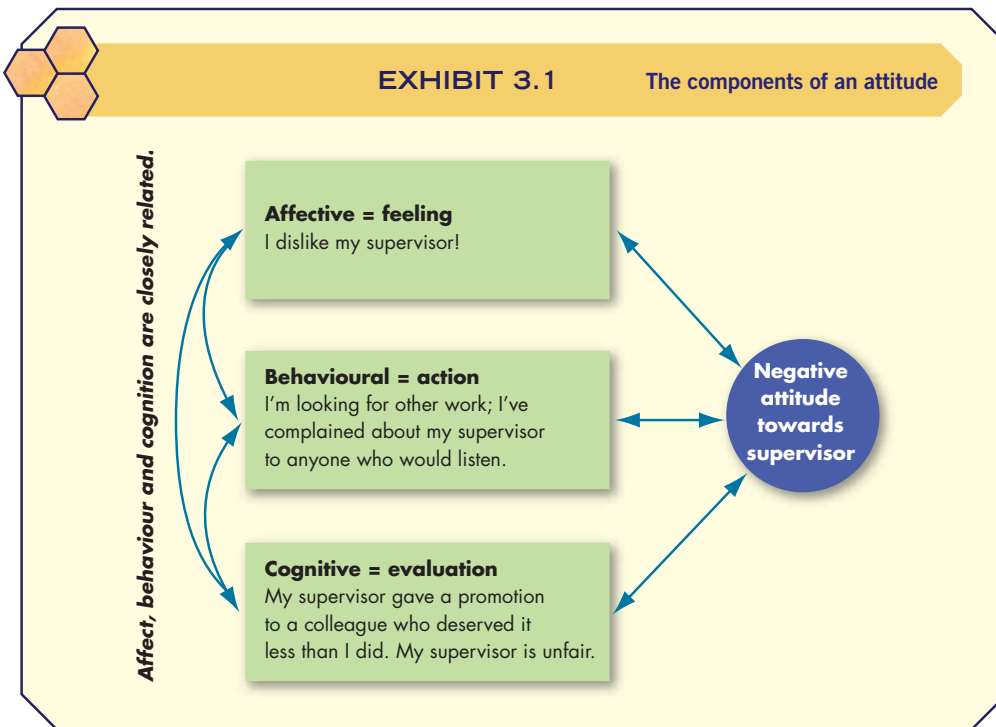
EXHIBIT 3.1 The components of an attitude

Affect, behaviour and cognition are closely related.

Affective = feeling
I dislike my supervisor!

Behavioural = action
I'm looking for other work; I've complained about my supervisor to anyone who would listen.

Cognitive = evaluation
My supervisor gave a promotion to a colleague who deserved it less than I did. My supervisor is unfair.

Negative attitude towards supervisor